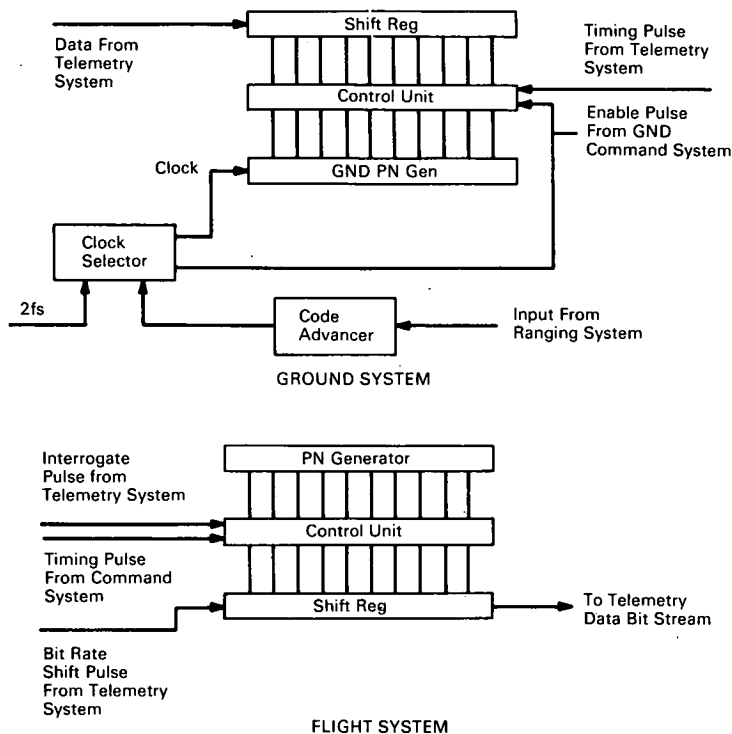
Data From Telemetry System

Shift Reg

Timing Pulse From Telemetry System

Control Unit

Enable Pulse From GND Command System

Clock

GND PN Gen

Clock Selector

2fs

Code Advancer

Input From Ranging System

GROUND SYSTEM

Interrogate Pulse from Telemetry System

PN Generator

Control Unit

Timing Pulse From Command System

Shift Reg

To Telemetry Data Bit Stream

Bit Rate Shift Pulse From Telemetry System

FLIGHT SYSTEM